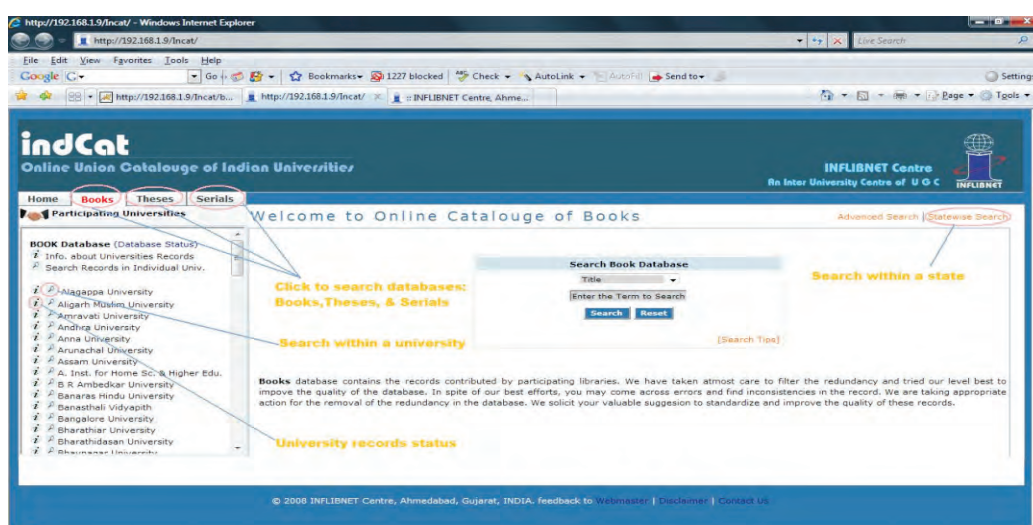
http://192.168.1.9/Incat/ - Windows Internet Explorer

http://192.168.1.9/Incat/

Live Search

File Edit View Favorites Tools Help

Google G- Go Bookmarks 1227 blocked Check AutoLink AutoFill Send to Settings

http://192.168.1.9/Incat/b... http://192.168.1.9/Incat/ :: INFLIBNET Centre, Ahme...

Page Tools

indCat
Online Union Catalouge of Indian Universities

INFLIBNET Centre
An Inter University Centre of U G C
INFLIBNET

Home Books Theses Serials

Participating Universities

Welcome to Online Catalouge of Books

Advanced Search | Statewise Search

BOOK Database (Database Status)
Info. about Universities Records
Search Records in Individual Univ.

Alagappa University
Aligarh Muslim University
Amravati University
Andhra University
Anna University
Arunachal University
Assam University
A. Inst. for Home Sc. & Higher Edu.
B R Ambedkar University
Banaras Hindu University
Banasthali Vidyapith
Bangalore University
Bharathiar University
Bharathidasan University
Bhavnagar University

Click to search databases: Books,Theses, & Serials

Search Book Database
Title
Enter the Term to Search
Search Reset

Search within a state

Search within a university

[Search Tips]

Books database contains the records contributed by participating libraries. We have taken atmost care to filter the redundancy and tried our level best to improve the quality of the database. In spite of our best efforts, you may come across errors and find inconsistencies in the record. We are taking appropriate action for the removal of the redundancy in the database. We solicit your valuable suggesion to standardize and improve the quality of these records.

University records status

© 2008 INFLIBNET Centre, Ahmedabad, Gujarat, INDIA. feedback to Webmaster | Disclaimer | Contact Us